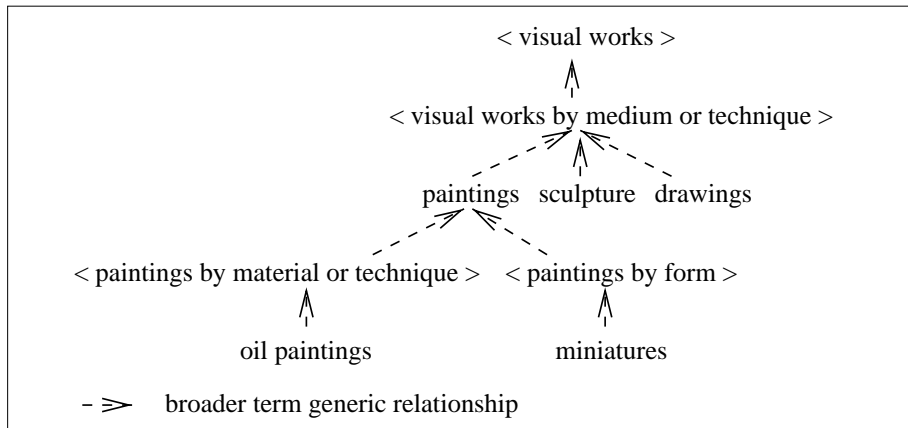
< visual works >

< visual works by medium or technique >

paintings sculpture drawings

< paintings by material or technique > < paintings by form >

oil paintings miniatures

- ≥ broader term generic relationship